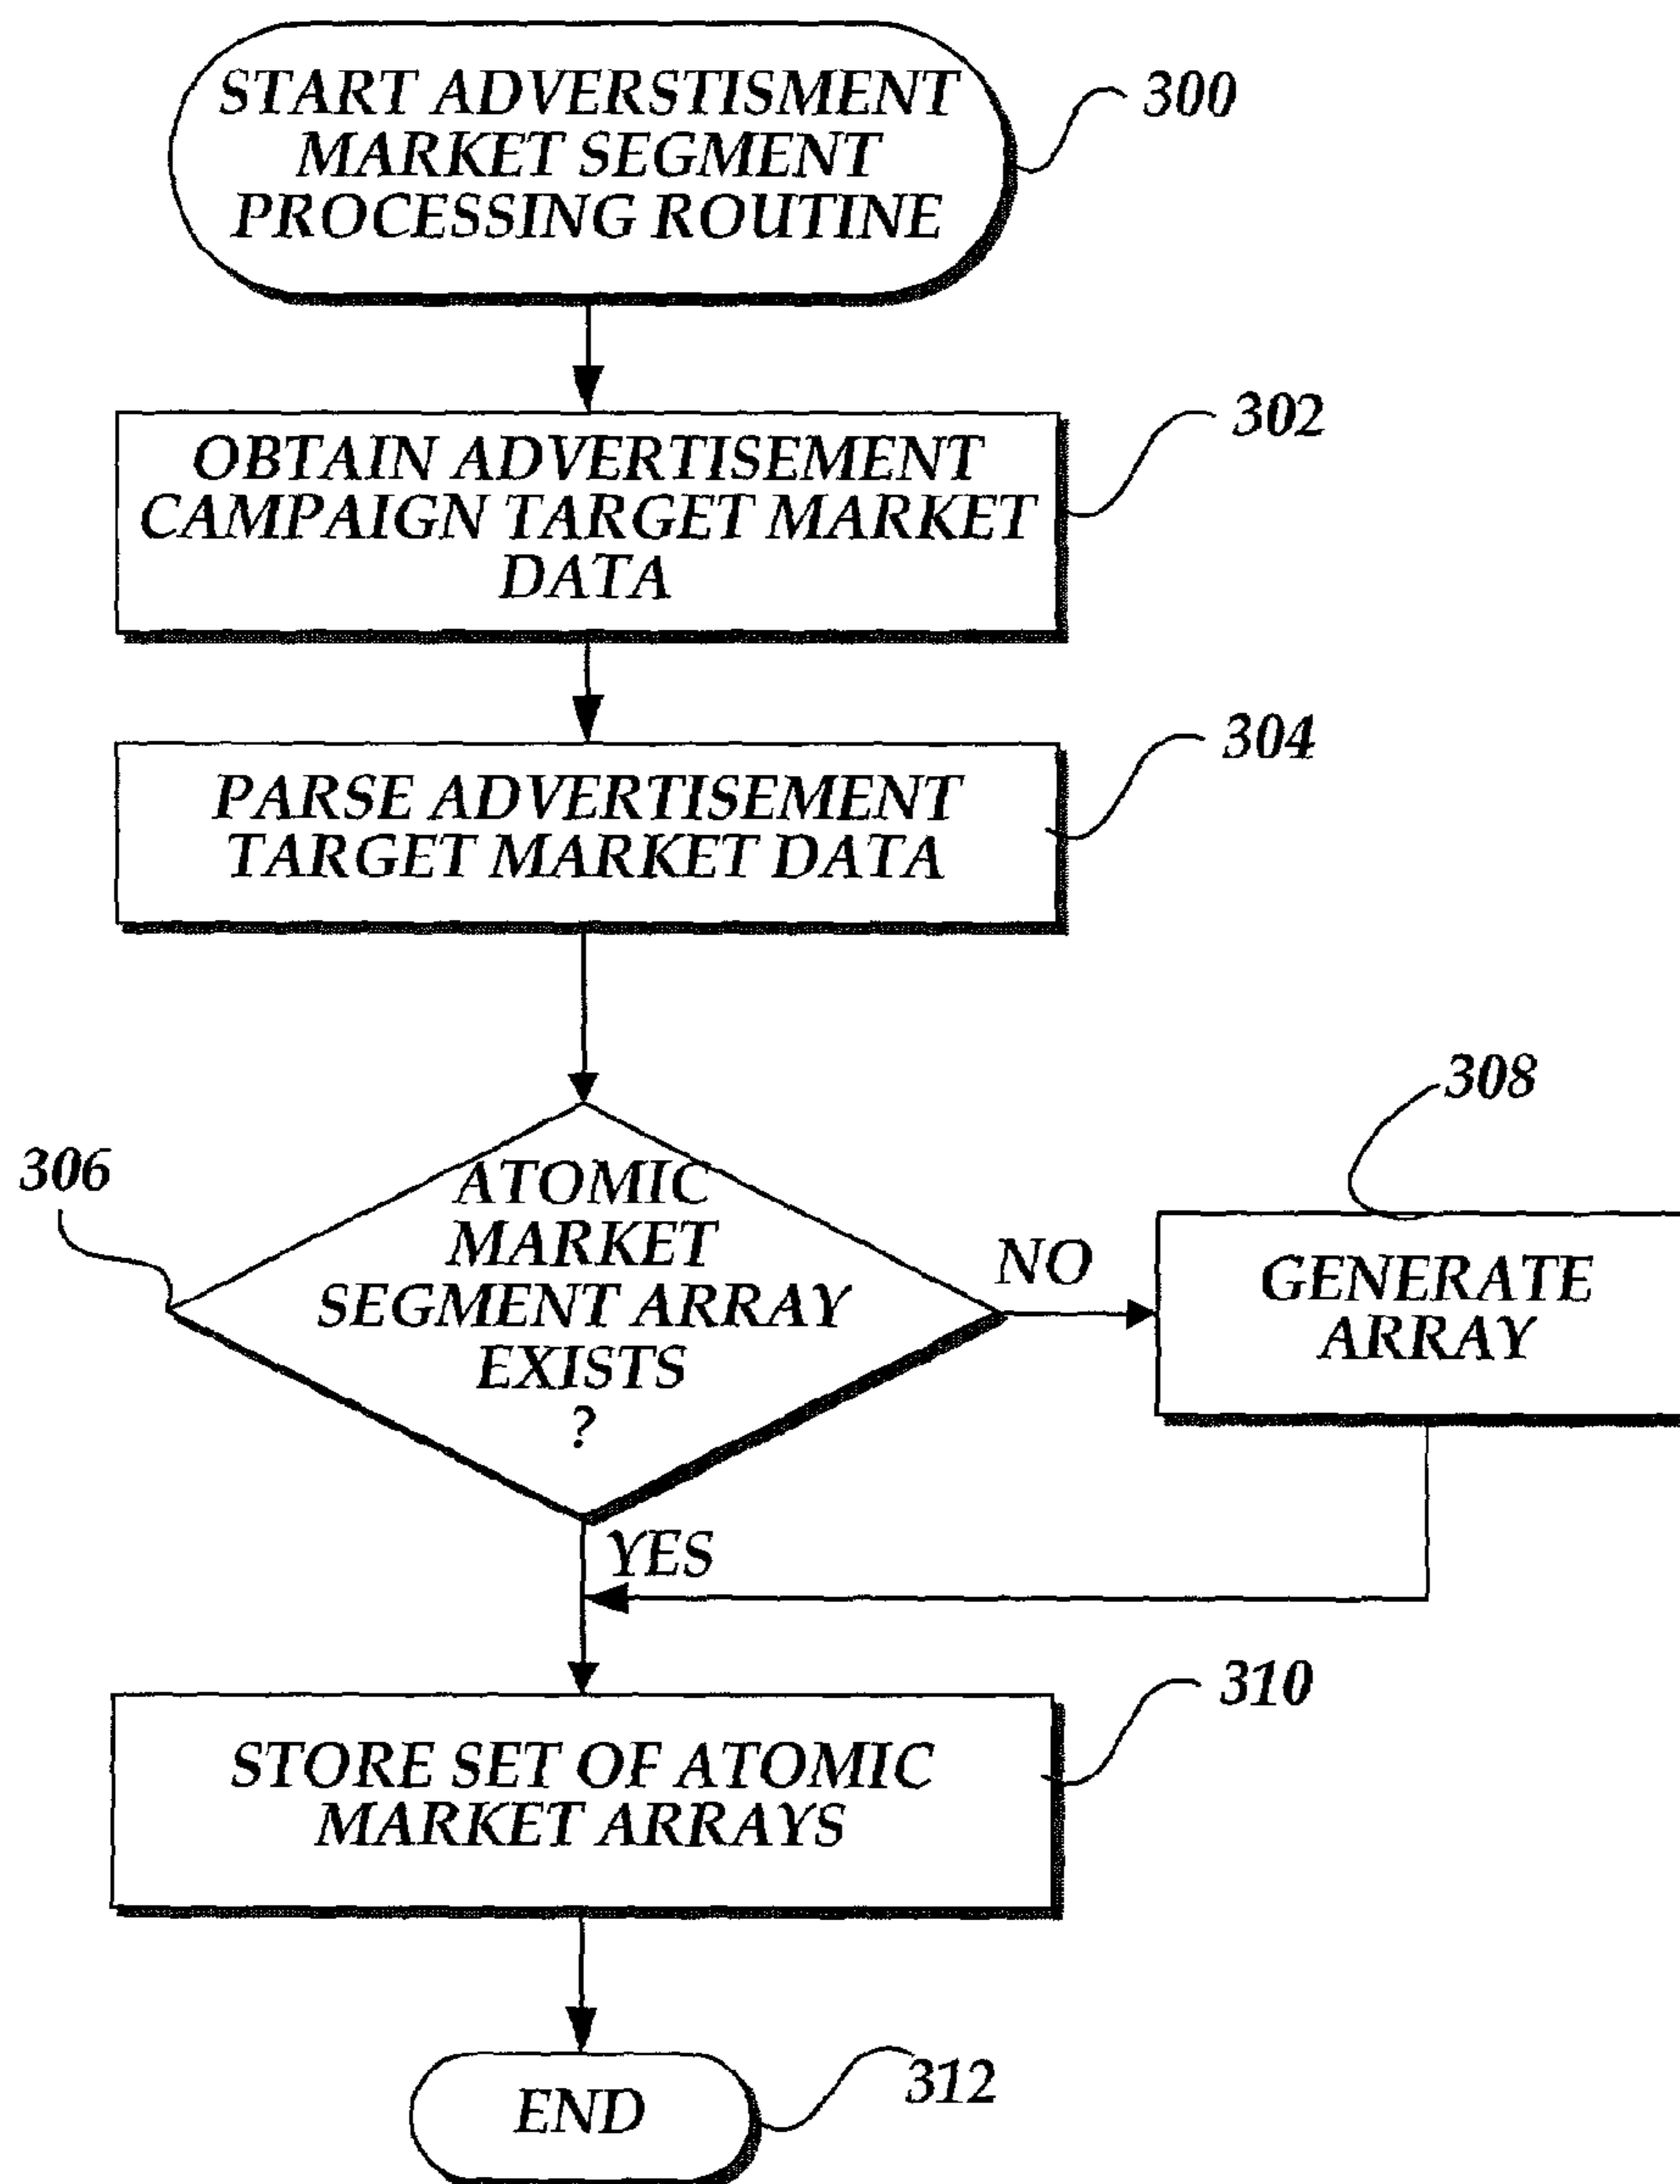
START ADVERSTISMENT MARKET SEGMENT PROCESSING ROUTINE

300

OBTAIN ADVERTISEMENT CAMPAIGN TARGET MARKET DATA

302

PARSE ADVERTISEMENT TARGET MARKET DATA

304

306

ATOMIC MARKET SEGMENT ARRAY EXISTS ?

NO

308

GENERATE ARRAY

YES

STORE SET OF ATOMIC MARKET ARRAYS

310

END

312